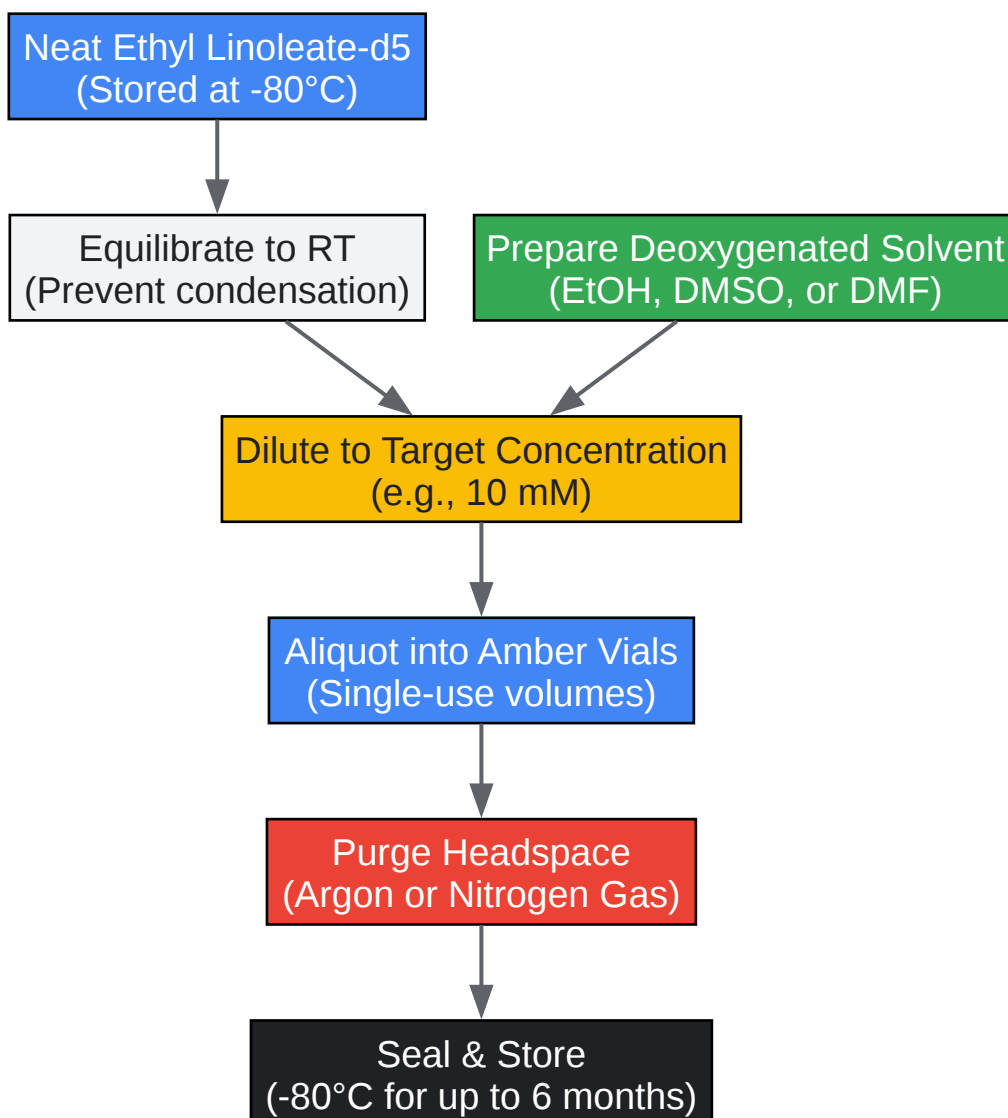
Neat Ethyl Linoleate-d5
(Stored at -80°C)

Equilibrate to RT
(Prevent condensation)

Prepare Deoxygenated Solvent
(EtOH, DMSO, or DMF)

Dilute to Target Concentration
(e.g., 10 mM)

Aliquot into Amber Vials
(Single-use volumes)

Purge Headspace
(Argon or Nitrogen Gas)

Seal & Store
(-80°C for up to 6 months)